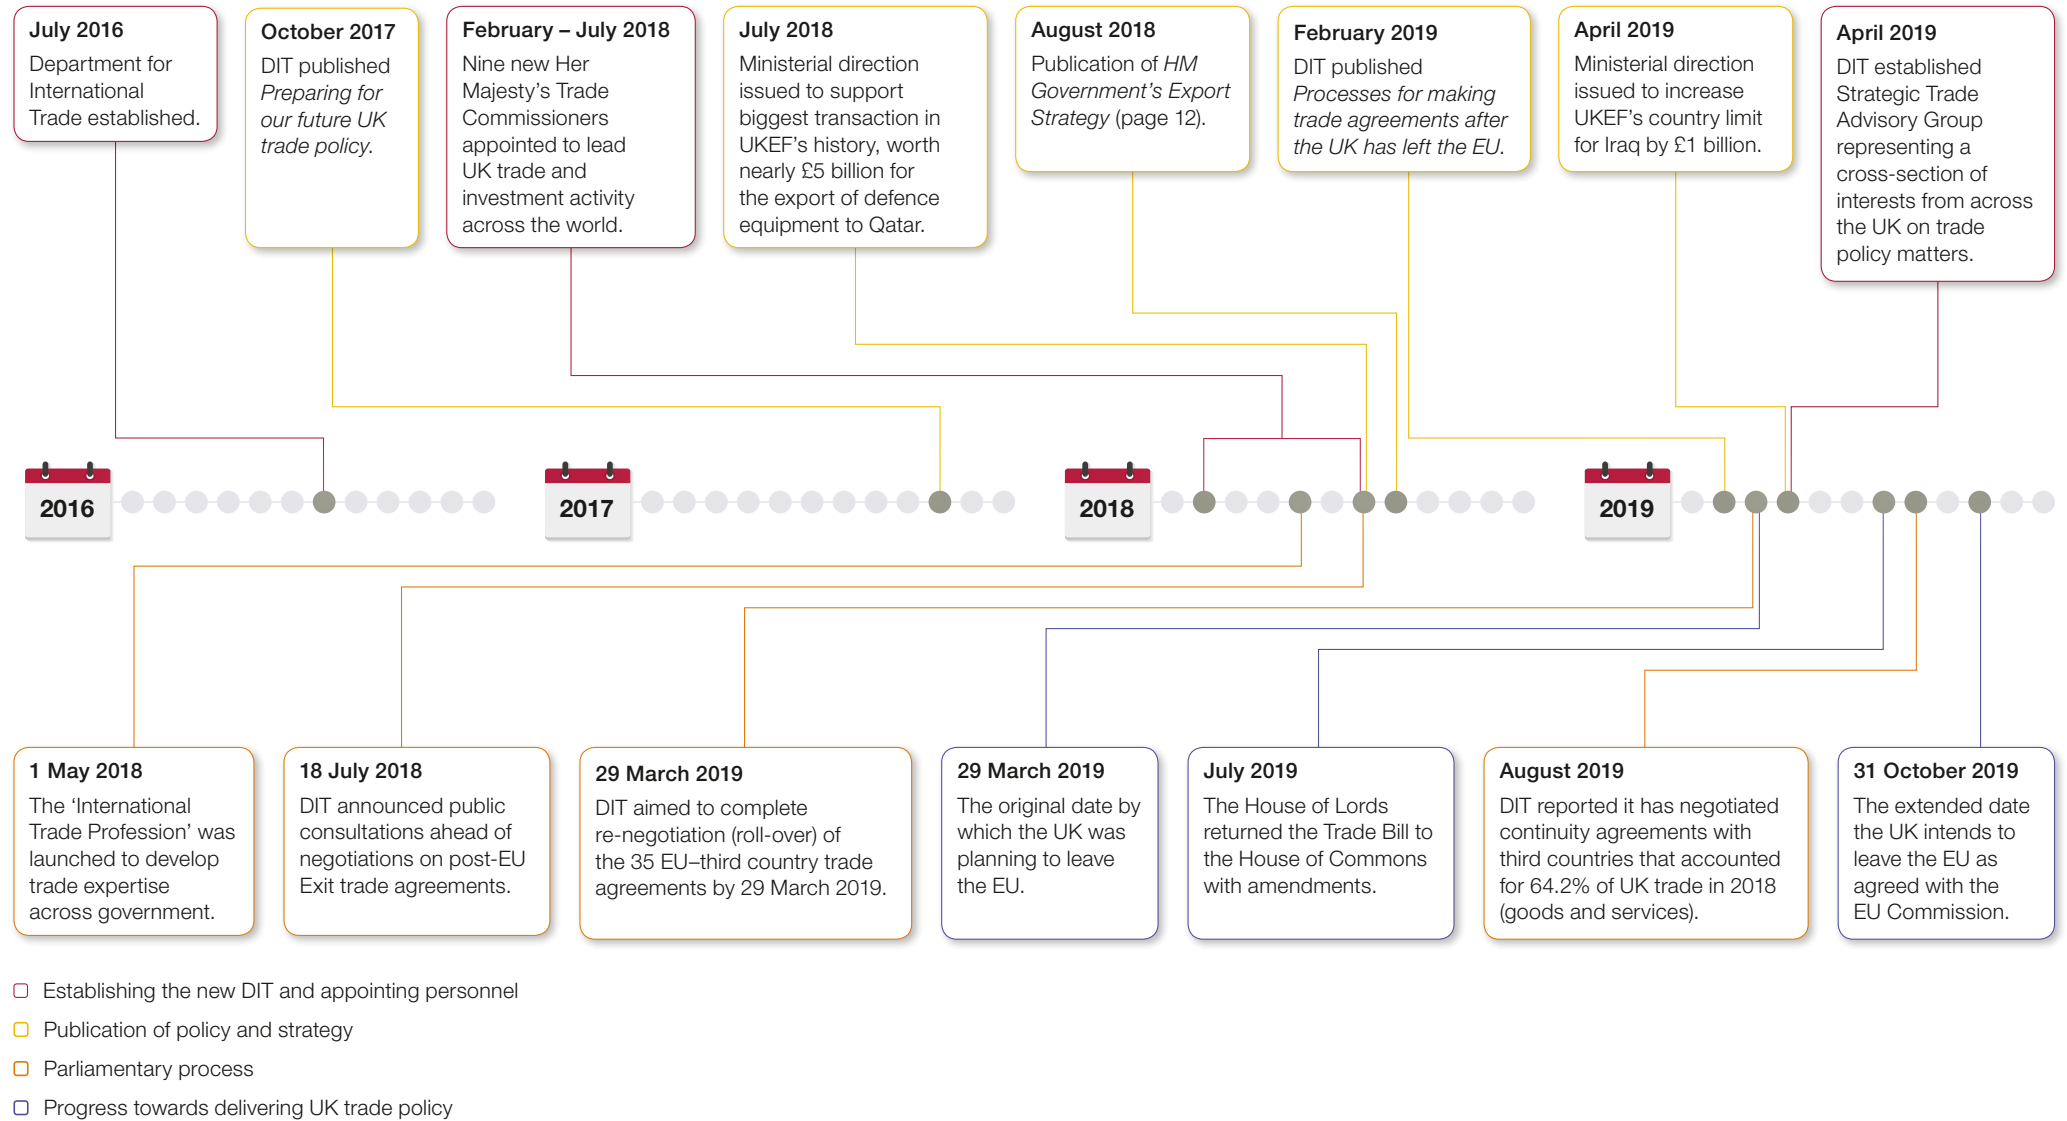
July 2016
Department for International Trade established.

October 2017
DIT published *Preparing for our future UK trade policy*.

February – July 2018
Nine new Her Majesty's Trade Commissioners appointed to lead UK trade and investment activity across the world.

July 2018
Ministerial direction issued to support biggest transaction in UKEF's history, worth nearly £5 billion for the export of defence equipment to Qatar.

August 2018
Publication of *HM Government's Export Strategy* (page 12).

February 2019
DIT published *Processes for making trade agreements after the UK has left the EU*.

April 2019
Ministerial direction issued to increase UKEF's country limit for Iraq by £1 billion.

April 2019
DIT established Strategic Trade Advisory Group representing a cross-section of interests from across the UK on trade policy matters.

2016

2017

2018

2019

1 May 2018
The 'International Trade Profession' was launched to develop trade expertise across government.

18 July 2018
DIT announced public consultations ahead of negotiations on post-EU Exit trade agreements.

29 March 2019
DIT aimed to complete re-negotiation (roll-over) of the 35 EU–third country trade agreements by 29 March 2019.

29 March 2019
The original date by which the UK was planning to leave the EU.

July 2019
The House of Lords returned the Trade Bill to the House of Commons with amendments.

August 2019
DIT reported it has negotiated continuity agreements with third countries that accounted for 64.2% of UK trade in 2018 (goods and services).

31 October 2019
The extended date the UK intends to leave the EU as agreed with the EU Commission.

Establishing the new DIT and appointing personnel
Publication of policy and strategy
Parliamentary process
Progress towards delivering UK trade policy